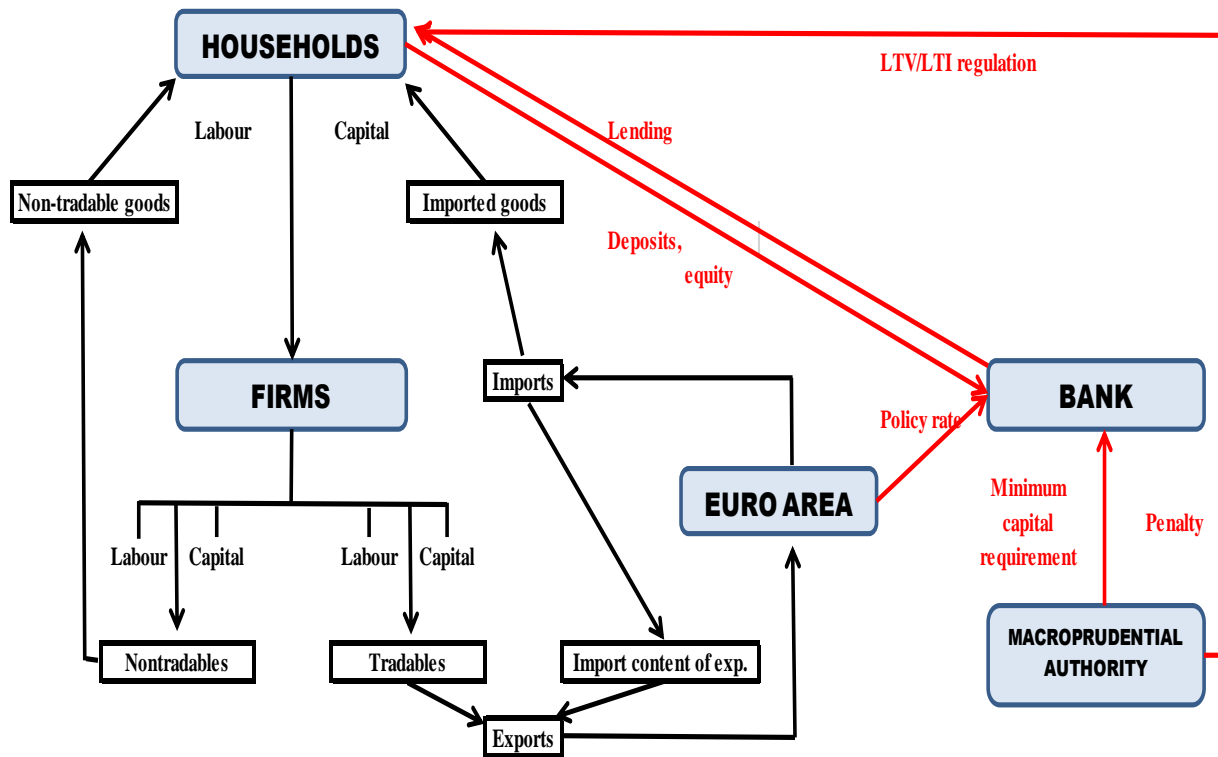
HOUSEHOLDS

LTV/LTI regulation

Labour

Capital

Lending

Non-tradable goods

Imported goods

Deposits, equity

FIRMS

Imports

BANK

Policy rate

EURO AREA

Minimum capital requirement

Penalty

Labour

Capital

Labour

Capital

MACROPRUDENTIAL AUTHORITY

Nontradables

Tradables

Import content of exp.

Exports